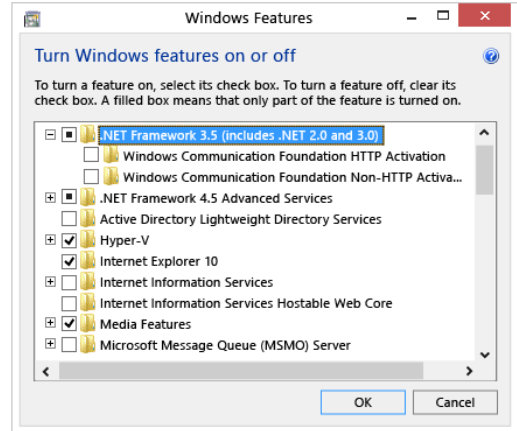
Windows Features

Turn Windows features on or off

To turn a feature on, select its check box. To turn a feature off, clear its check box. A filled box means that only part of the feature is turned on.

.NET Framework 3.5 (includes .NET 2.0 and 3.0)
Windows Communication Foundation HTTP Activation
Windows Communication Foundation Non-HTTP Activa...
.NET Framework 4.5 Advanced Services
Active Directory Lightweight Directory Services
Hyper-V
Internet Explorer 10
Internet Information Services
Internet Information Services Hostable Web Core
Media Features
Microsoft Message Queue (MSMO) Server

OK
Cancel